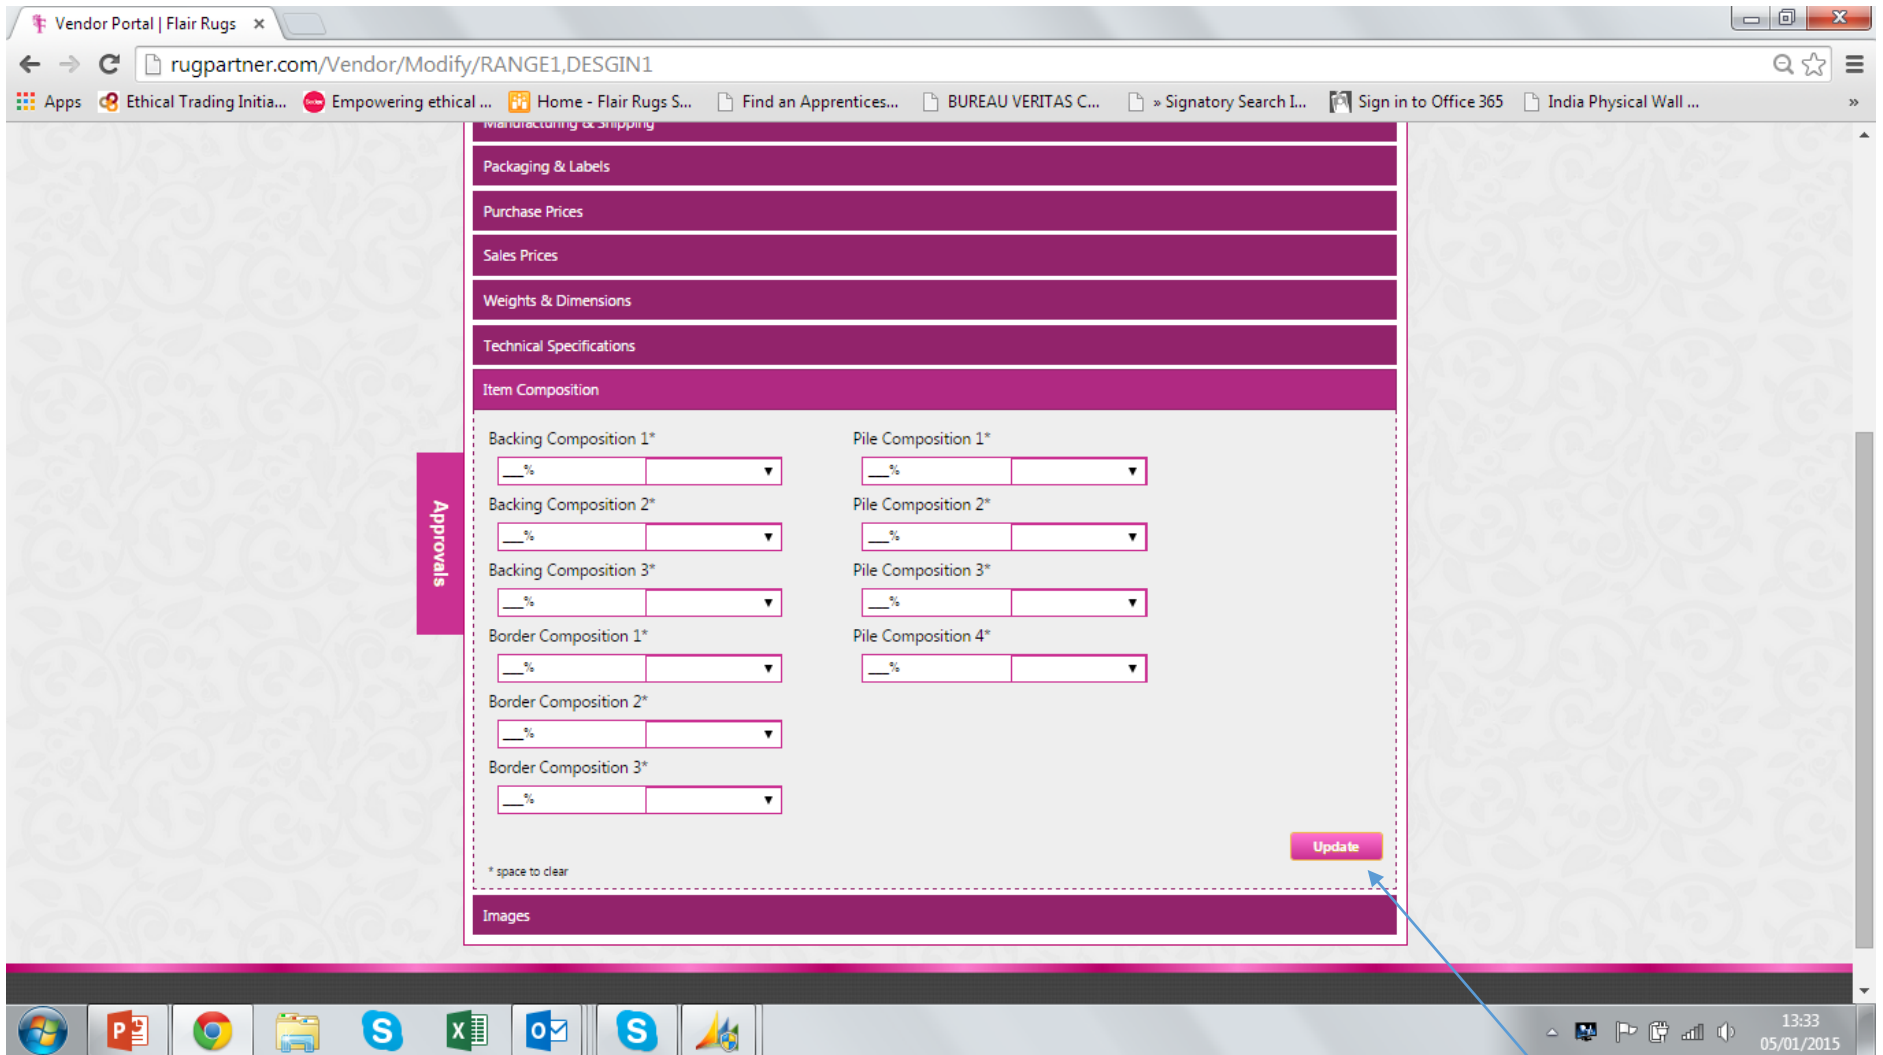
Vendor Portal | Flair Rugs ×

rugpartner.com/Vendor/Modify/RANGE1,DESGIN1

Apps Ethical Trading Initia... Empowering ethical ... Home - Flair Rugs S... Find an Apprentices... BUREAU VERITAS C... » Signatory Search I... Sign in to Office 365 India Physical Wall ... »

Manufacturing & Shipping

Packaging & Labels

Purchase Prices

Sales Prices

Weights & Dimensions

Technical Specifications

Item Composition

Approvals

Backing Composition 1*

__%

Backing Composition 2*

__%

Backing Composition 3*

__%

Border Composition 1*

__%

Border Composition 2*

__%

Border Composition 3*

__%

Pile Composition 1*

__%

Pile Composition 2*

__%

Pile Composition 3*

__%

Pile Composition 4*

__%

Update

* space to clear

Images

13:33
05/01/2015